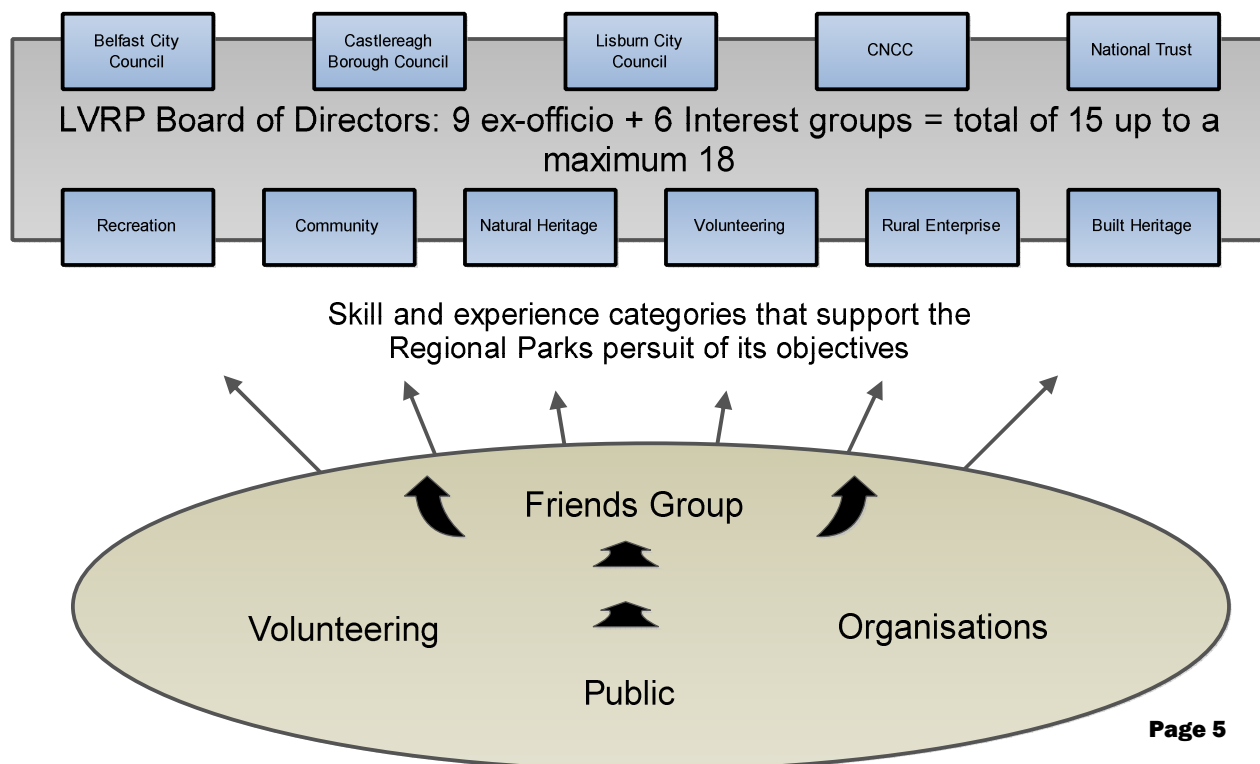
Belfast City Council

Castlereagh Borough Council

Lisburn City Council

CNCC

National Trust

LVRP Board of Directors: 9 ex-officio + 6 Interest groups = total of 15 up to a maximum 18

Recreation

Community

Natural Heritage

Volunteering

Rural Enterprise

Built Heritage

Skill and experience categories that support the Regional Parks persuit of its objectives

Friends Group

Volunteering

Organisations

Public

Page 5